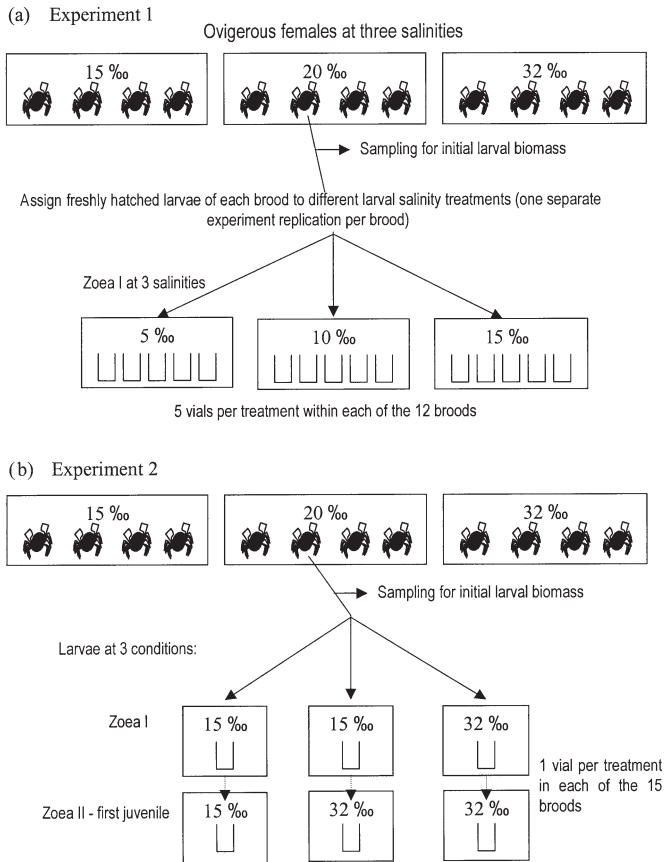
(a) Experiment 1

Ovigerous females at three salinities

15 ‰

20 ‰

32 ‰

Sampling for initial larval biomass

Assign freshly hatched larvae of each brood to different larval salinity treatments (one separate experiment replication per brood)

Zoea I at 3 salinities

5 ‰

10 ‰

15 ‰

5 vials per treatment within each of the 12 broods

(b) Experiment 2

15 ‰

20 ‰

32 ‰

Sampling for initial larval biomass

Larvae at 3 conditions:

Zoea I

15 ‰

15 ‰

32 ‰

1 vial per treatment in each of the 15 broods

Zoea II - first juvenile

15 ‰

32 ‰

32 ‰